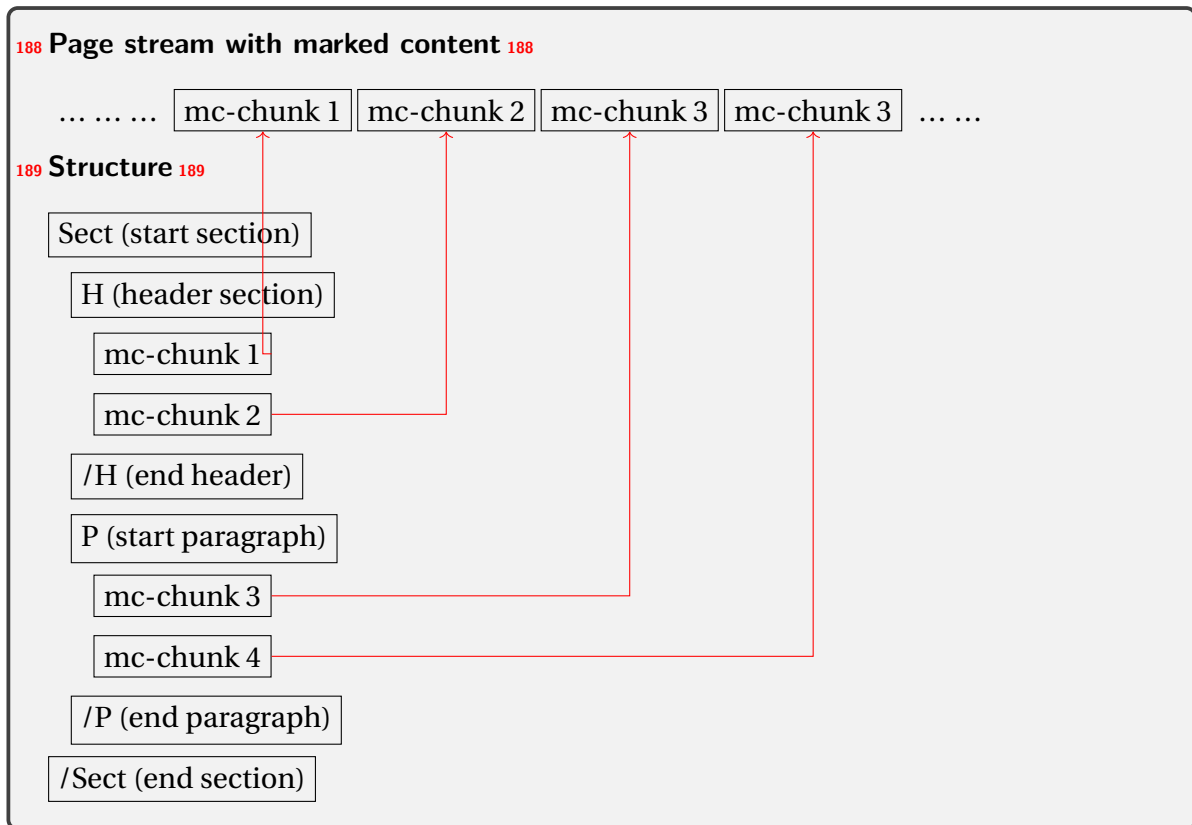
188 Page stream with marked content 188

… … … mc-chunk 1 mc-chunk 2 mc-chunk 3 mc-chunk 3 … …

189 Structure 189

Sect (start section)

H (header section)

mc-chunk 1

mc-chunk 2

/H (end header)

P (start paragraph)

mc-chunk 3

mc-chunk 4

/P (end paragraph)

/Sect (end section)